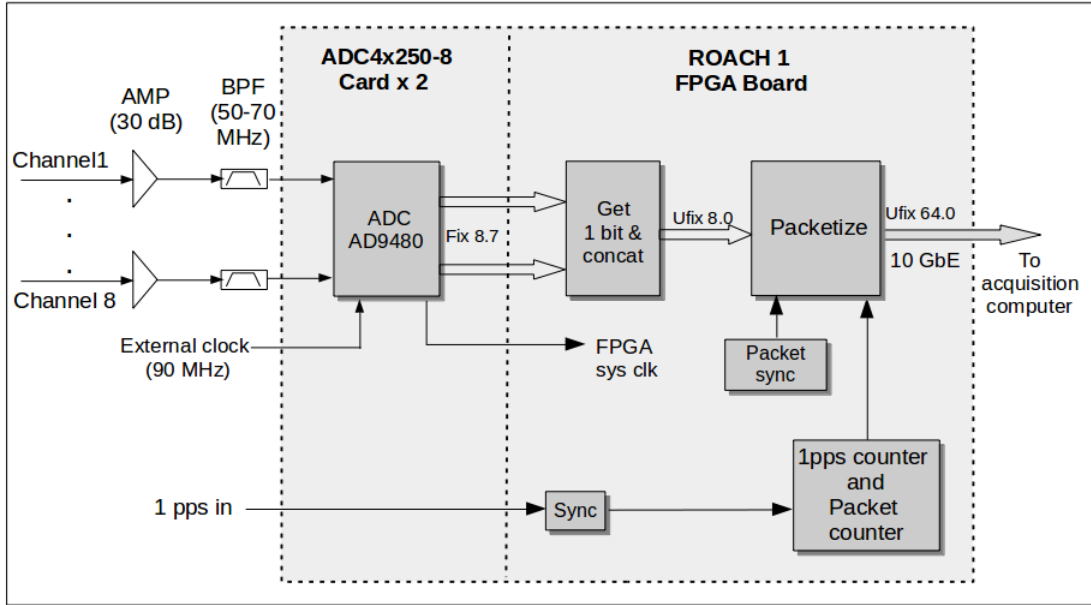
ADC4x250-8
Card x 2

ROACH 1
FPGA Board

AMP
(30 dB)

BPF
(50-70
MHz)

Channel1

.
.
.

Channel 8

ADC
AD9480

Fix 8.7

Get
1 bit &
concat

Ufix 8.0

Packetize

Ufix 64.0

10 GbE

To
acquisition
computer

External clock
(90 MHz)

FPGA
sys clk

Packet
sync

1pps counter
and
Packet
counter

1 pps in

Sync